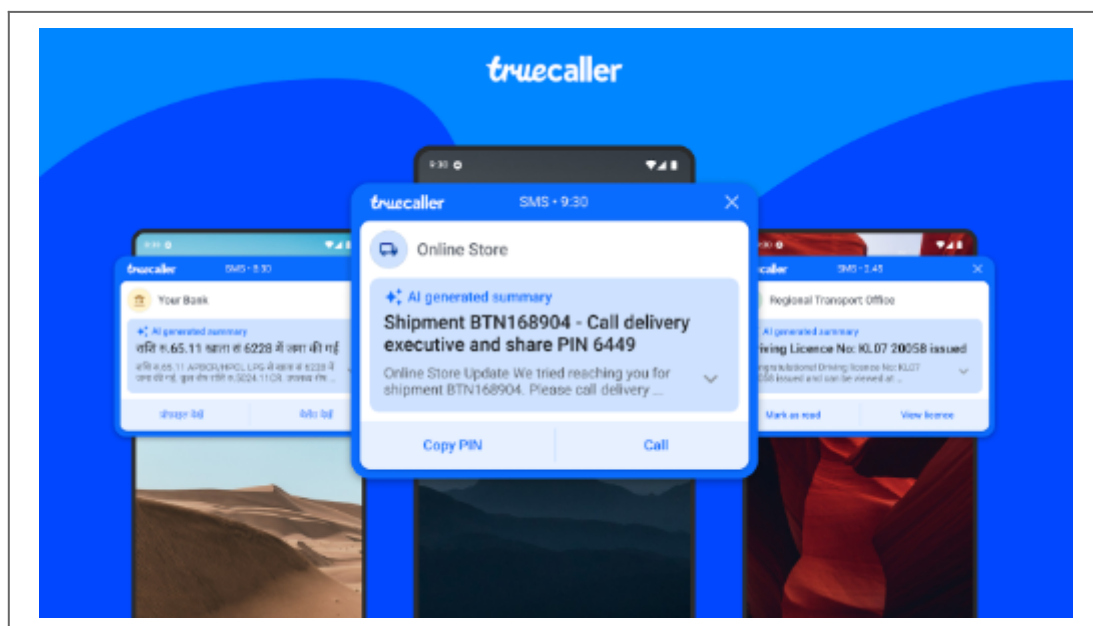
truecaller

9:30

truecaller SMS • 9:30

Online Store

AI generated summary

Shipment BTN168904 - Call delivery executive and share PIN 6449

Online Store Update We tried reaching you for shipment BTN168904. Please call delivery ...

Copy PIN

Call

truecaller SMS • 8:30

Your Bank

AI generated summary

राशि रु.65.11 खाता सं 6228 में जमा की गई

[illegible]

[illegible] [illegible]

truecaller SMS • 3:45

Regional Transport Office

AI generated summary

Driving Licence No: KL07 2005B issued

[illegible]

Mark as read

View licence